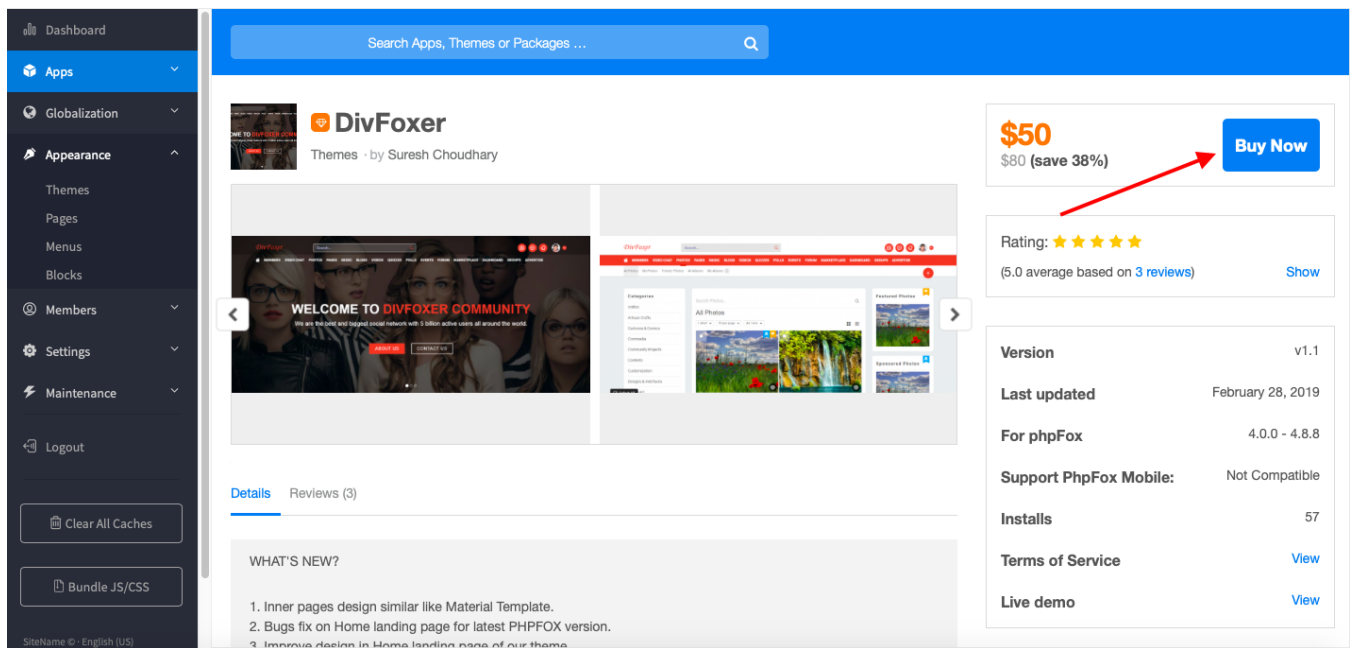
Dashboard
Apps
Globalization
Appearance
Themes
Pages
Menus
Blocks
Members
Settings
Maintenance
Logout
Clear All Caches
Bundle JS/CSS
SiteName © · English (US)

Search Apps, Themes or Packages ...

DivFoxer
Themes · by Suresh Choudhary

WELCOME TO DIVFOXER COMMUNITY
We are the best and biggest social network with 5 billion active users all around the world.
ABOUT US
CONTACT US

All Photos
Categories
Featured Photos
Sponsored Photos

Details
Reviews (3)

WHAT'S NEW?

1. Inner pages design similar like Material Template.
2. Bugs fix on Home landing page for latest PHPFOX version.
3. Improve design in Home landing page of our theme

$50
$80 (save 38%)
Buy Now

Rating: ★★★★★
(5.0 average based on 3 reviews)
Show

| Version | v1.1 |
|---|---|
| Last updated | February 28, 2019 |
| For phpFox | 4.0.0 - 4.8.8 |
| Support PhpFox Mobile: | Not Compatible |
| Installs | 57 |
| Terms of Service | View |
| Live demo | View |